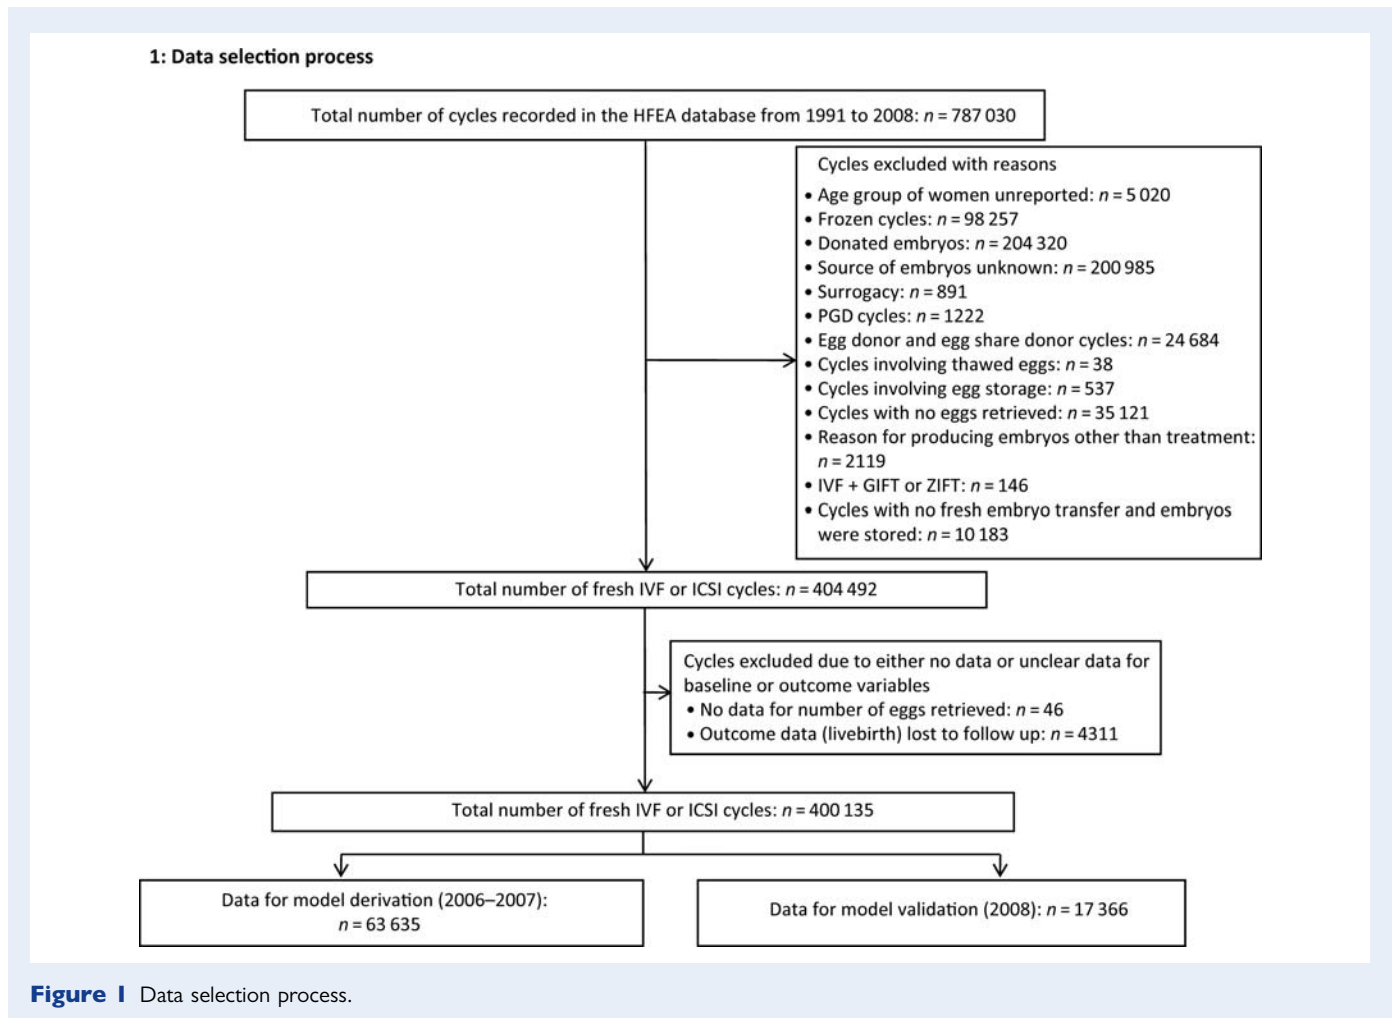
1: Data selection process

Total number of cycles recorded in the HFEA database from 1991 to 2008: $n = 787\,030$

Cycles excluded with reasons
• Age group of women unreported: $n = 5\,020$
• Frozen cycles: $n = 98\,257$
• Donated embryos: $n = 204\,320$
• Source of embryos unknown: $n = 200\,985$
• Surrogacy: $n = 891$
• PGD cycles: $n = 1222$
• Egg donor and egg share donor cycles: $n = 24\,684$
• Cycles involving thawed eggs: $n = 38$
• Cycles involving egg storage: $n = 537$
• Cycles with no eggs retrieved: $n = 35\,121$
• Reason for producing embryos other than treatment: $n = 2119$
• IVF + GIFT or ZIFT: $n = 146$
• Cycles with no fresh embryo transfer and embryos were stored: $n = 10\,183$

Total number of fresh IVF or ICSI cycles: $n = 404\,492$

Cycles excluded due to either no data or unclear data for baseline or outcome variables
• No data for number of eggs retrieved: $n = 46$
• Outcome data (livebirth) lost to follow up: $n = 4311$

Total number of fresh IVF or ICSI cycles: $n = 400\,135$

Data for model derivation (2006–2007): $n = 63\,635$

Data for model validation (2008): $n = 17\,366$

Figure 1 Data selection process.